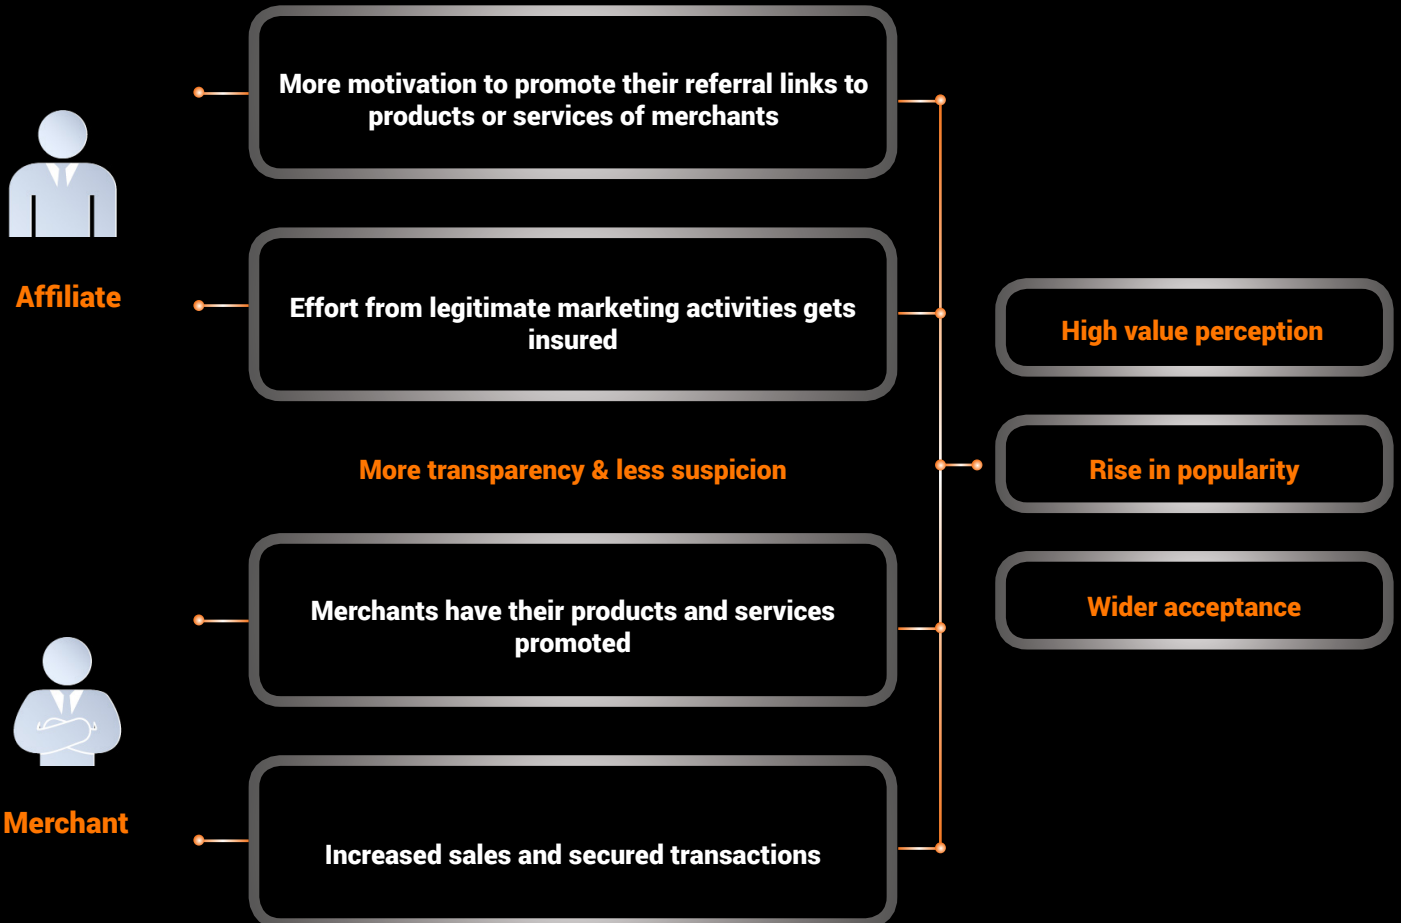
Affiliate

More motivation to promote their referral links to products or services of merchants

Effort from legitimate marketing activities gets insured

More transparency & less suspicion

Merchant

Merchants have their products and services promoted

Increased sales and secured transactions

High value perception

Rise in popularity

Wider acceptance